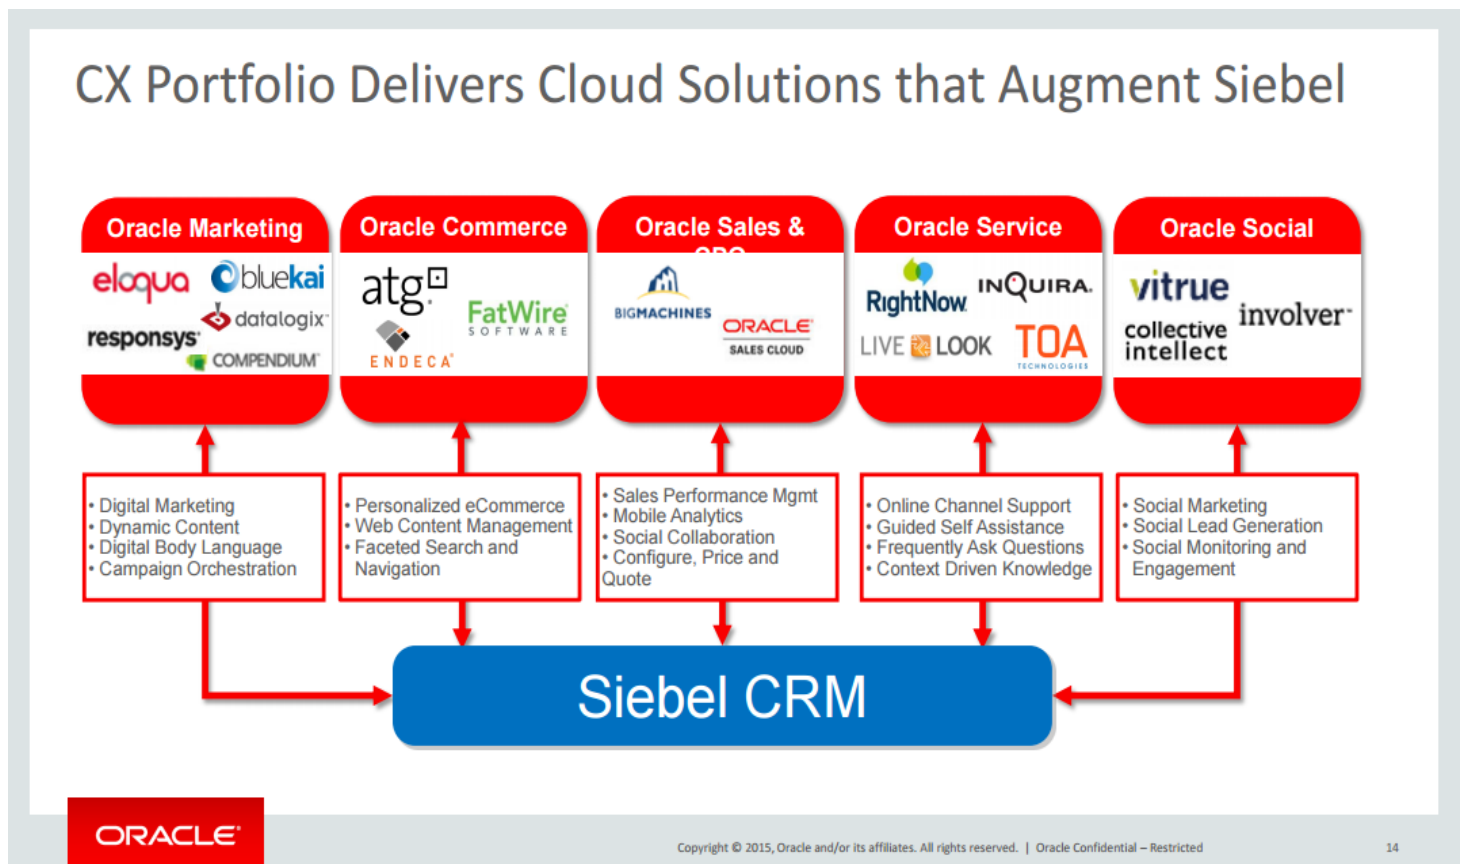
CX Portfolio Delivers Cloud Solutions that Augment Siebel

Oracle Marketing

eloqua bluekai datalogix responsys COMPENDIUM

Oracle Commerce

atg FatWire SOFTWARE ENDECA

Oracle Sales & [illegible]

BIGMACHINES ORACLE SALES CLOUD

Oracle Service

RightNow INQUIRA LIVE LOOK TOA TECHNOLOGIES

Oracle Social

vitrue involver collective intellect

• Digital Marketing
• Dynamic Content
• Digital Body Language
• Campaign Orchestration

• Personalized eCommerce
• Web Content Management
• Faceted Search and Navigation

• Sales Performance Mgmt
• Mobile Analytics
• Social Collaboration
• Configure, Price and Quote

• Online Channel Support
• Guided Self Assistance
• Frequently Ask Questions
• Context Driven Knowledge

• Social Marketing
• Social Lead Generation
• Social Monitoring and Engagement

Siebel CRM

ORACLE

Copyright © 2015, Oracle and/or its affiliates. All rights reserved. | Oracle Confidential – Restricted

14